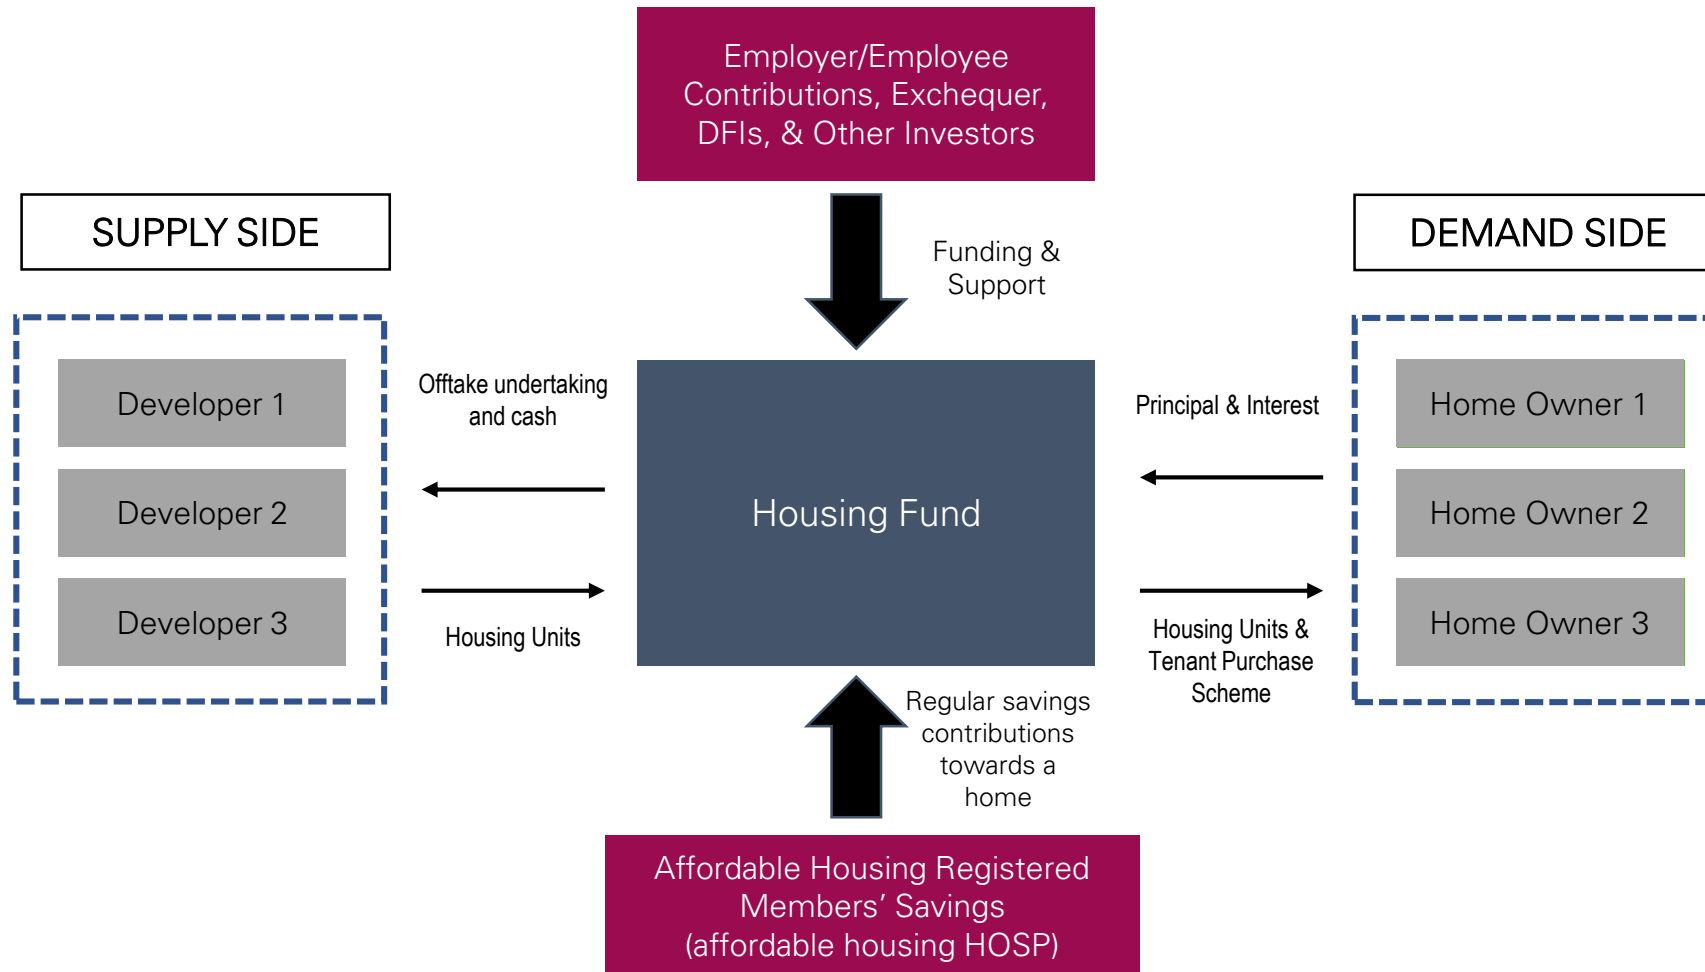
Employer/Employee Contributions, Exchequer, DFIs, & Other Investors

SUPPLY SIDE

Funding & Support

DEMAND SIDE

Developer 1

Developer 2

Developer 3

Offtake undertaking and cash

Housing Units

Housing Fund

Principal & Interest

Housing Units & Tenant Purchase Scheme

Home Owner 1

Home Owner 2

Home Owner 3

Regular savings contributions towards a home

Affordable Housing Registered Members' Savings (affordable housing HOSP)